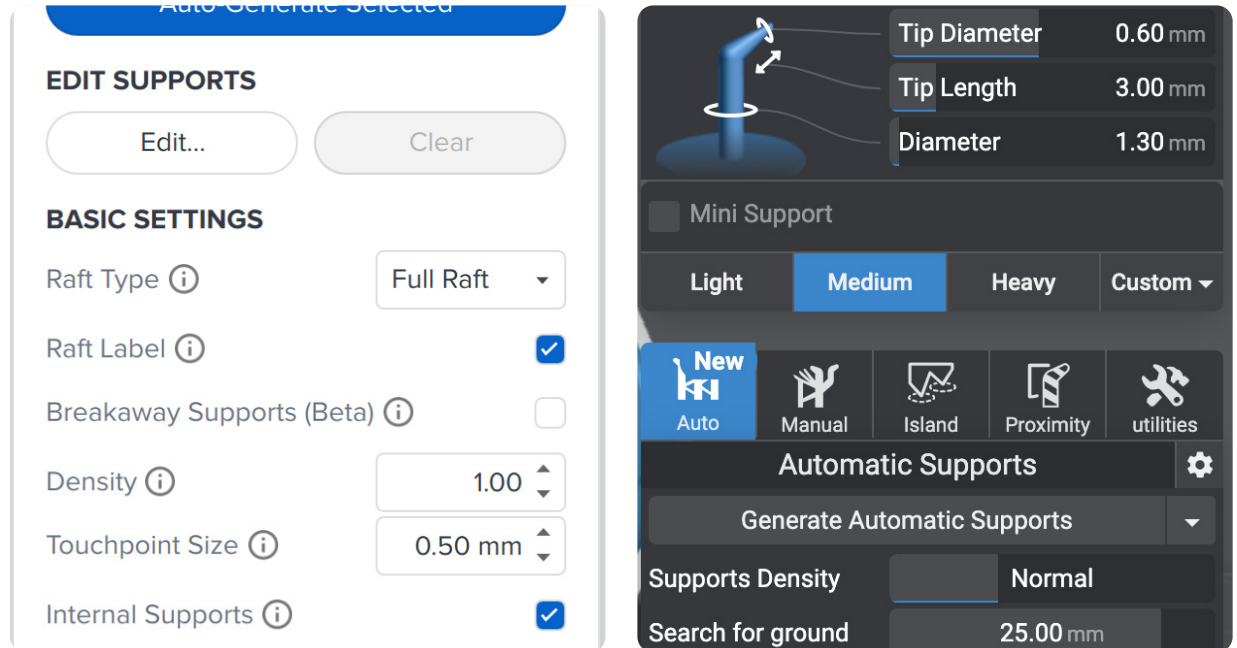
Auto-Generate Selected

EDIT SUPPORTS

Edit...

Clear

BASIC SETTINGS

Raft Type

Full Raft

Raft Label

Breakaway Supports (Beta)

Density

1.00

Touchpoint Size

0.50 mm

Internal Supports

Tip Diameter 0.60 mm

Tip Length 3.00 mm

Diameter 1.30 mm

Mini Support

Light

Medium

Heavy

Custom

New

Auto

Manual

Island

Proximity

utilities

Automatic Supports

Generate Automatic Supports

Supports Density

Normal

Search for ground

25.00 mm